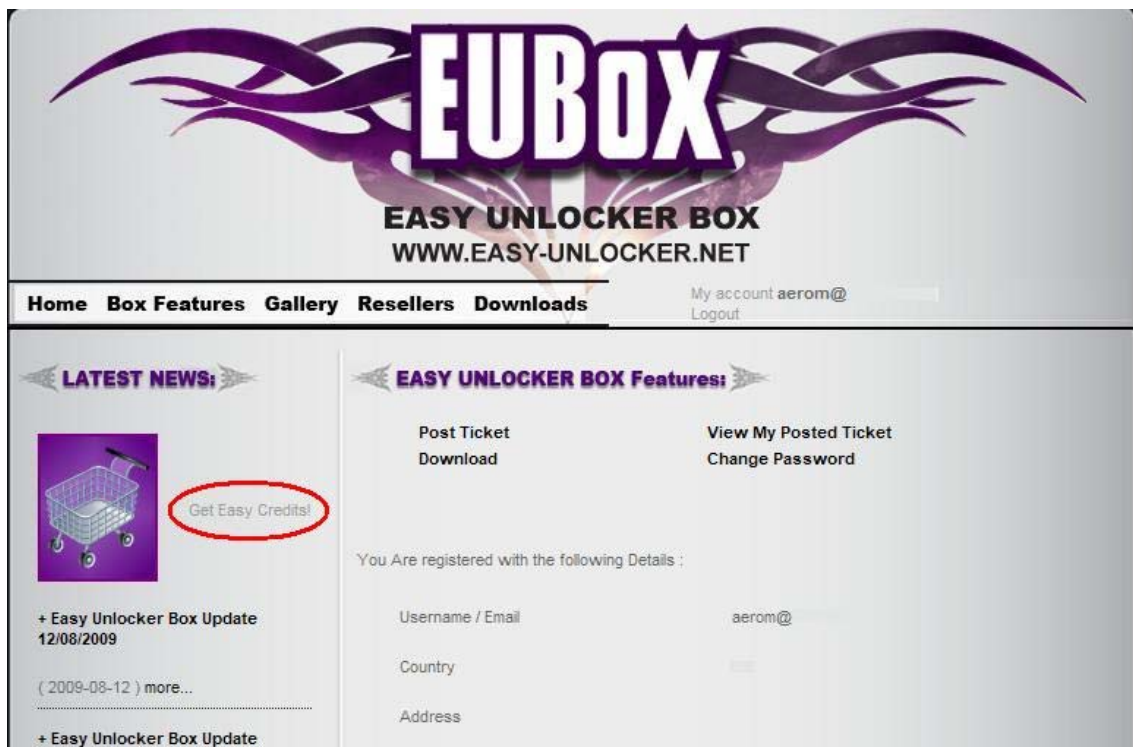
EUBOX

EASY UNLOCKER BOX
WWW.EASY-UNLOCKER.NET

Home Box Features Gallery Resellers Downloads

My account aerom@
Logout

LATEST NEWS:

Get Easy Credits!

+ Easy Unlocker Box Update 12/08/2009

( 2009-08-12 ) more...

+ Easy Unlocker Box Update

EASY UNLOCKER BOX Features:

Post Ticket
View My Posted Ticket
Download
Change Password

You Are registered with the following Details :

Username / Email aerom@

Country

Address